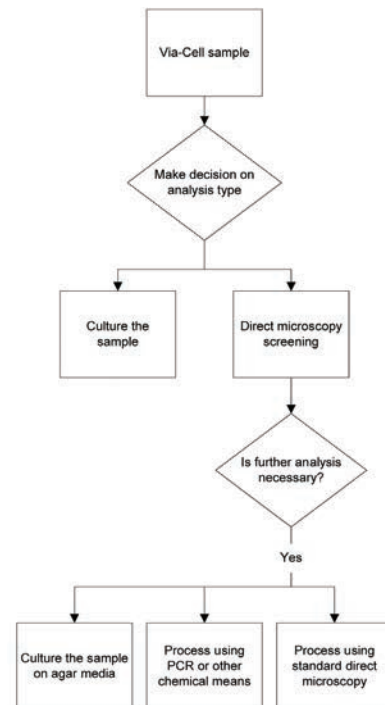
Via-Cell sample

Make decision on analysis type

Culture the sample

Direct microscopy screening

Is further analysis necessary?

Yes

Culture the sample on agar media

Process using PCR or other chemical means

Process using standard direct microscopy